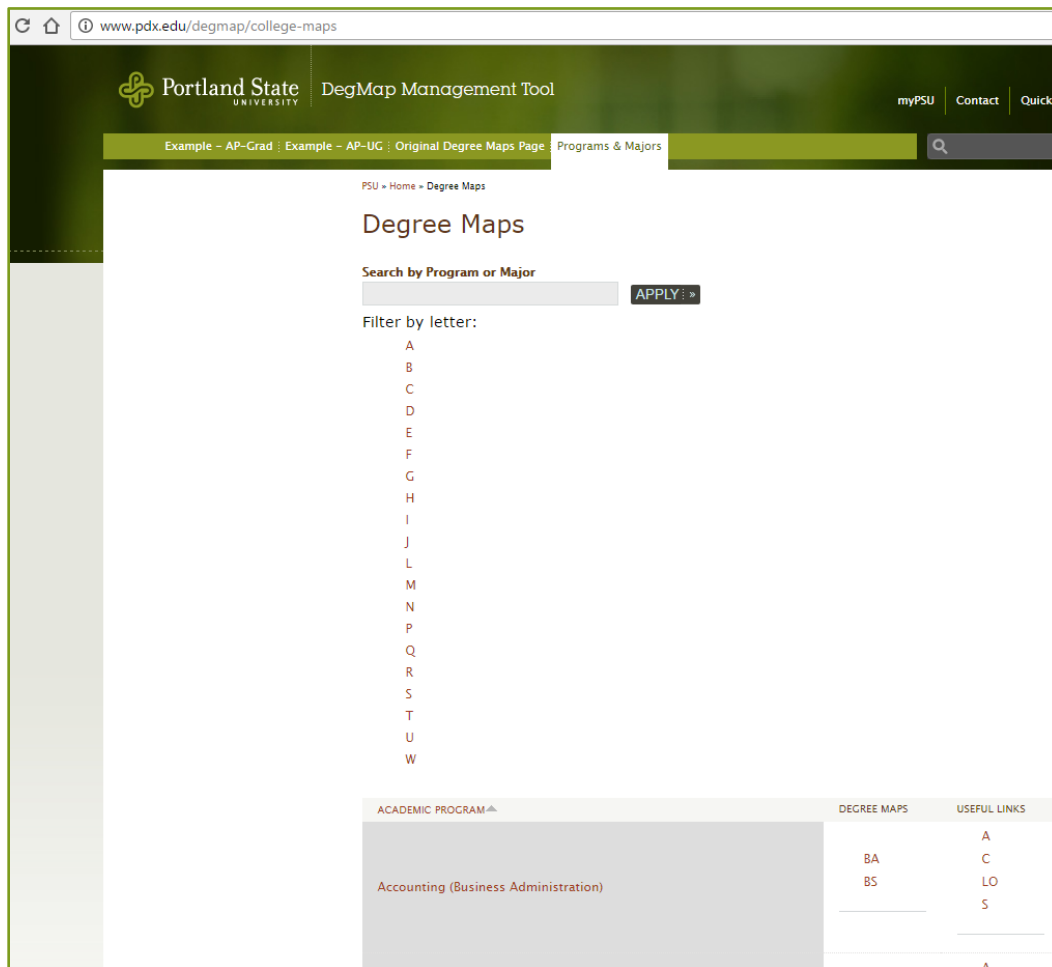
www.pdx.edu/degmap/college-maps

Portland State UNIVERSITY DegMap Management Tool

myPSU | Contact | Quick

Example – AP-Grad | Example – AP-UG | Original Degree Maps Page | Programs & Majors

PSU » Home » Degree Maps

Degree Maps

Search by Program or Major

APPLY »

Filter by letter:

A
B
C
D
E
F
G
H
I
J
L
M
N
P
Q
R
S
T
U
W

| ACADEMIC PROGRAM | DEGREE MAPS | USEFUL LINKS |
|---|---|---|
| Accounting (Business Administration) | BA BS | A C LO S |